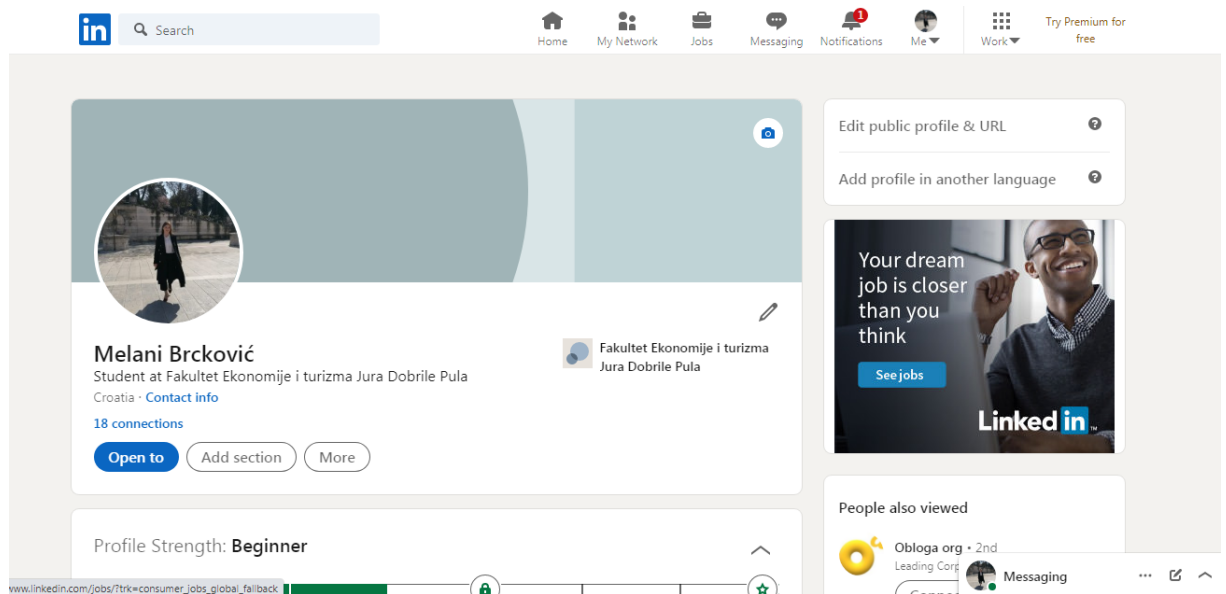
in Search

Home My Network Jobs Messaging 1 Notifications Me Work Try Premium for free

Melani Brcković
Student at Fakultet Ekonomije i turizma Jura Dobrile Pula
Croatia · Contact info
18 connections

Fakultet Ekonomije i turizma Jura Dobrile Pula

Open to Add section More

Profile Strength: Beginner

Edit public profile & URL

Add profile in another language

Your dream job is closer than you think
See jobs
LinkedIn

People also viewed

Obloga org • 2nd
Leading Corp

Messaging

www.linkedin.com/jobs/?trk=consumer_jobs_global_fallback